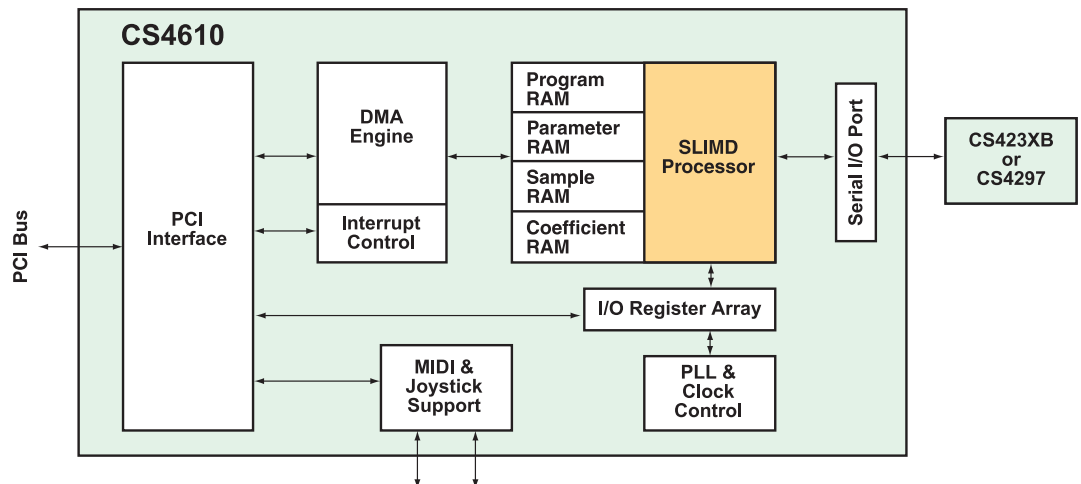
CS4610

PCI Bus

PCI Interface

DMA Engine

Interrupt Control

Program RAM

Parameter RAM

Sample RAM

Coefficient RAM

SLIMD Processor

Serial I/O Port

CS423XB or CS4297

I/O Register Array

MIDI & Joystick Support

PLL & Clock Control